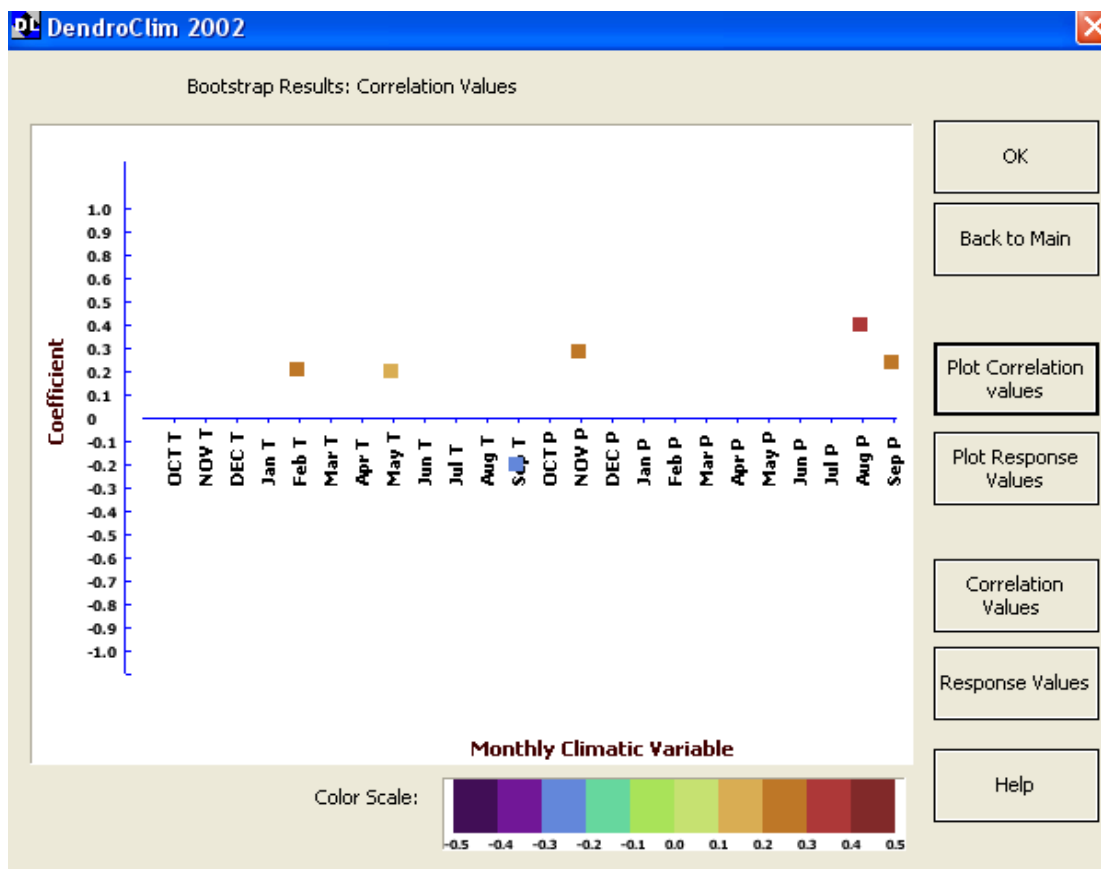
DendroClim 2002

Bootstrap Results: Correlation Values

Coefficient

1.0
0.9
0.8
0.7
0.6
0.5
0.4
0.3
0.2
0.1
0
-0.1
-0.2
-0.3
-0.4
-0.5
-0.6
-0.7
-0.8
-0.9
-1.0

OCT T NOV T DEC T Jan T Feb T Mar T Apr T May T Jun T Jul T Aug T Sep T OCT P NOV P DEC P Jan P Feb P Mar P Apr P May P Jun P Jul P Aug P Sep P

Monthly Climatic Variable

Color Scale:

-0.5 -0.4 -0.3 -0.2 -0.1 0.0 0.1 0.2 0.3 0.4 0.5

OK

Back to Main

Plot Correlation values

Plot Response Values

Correlation Values

Response Values

Help